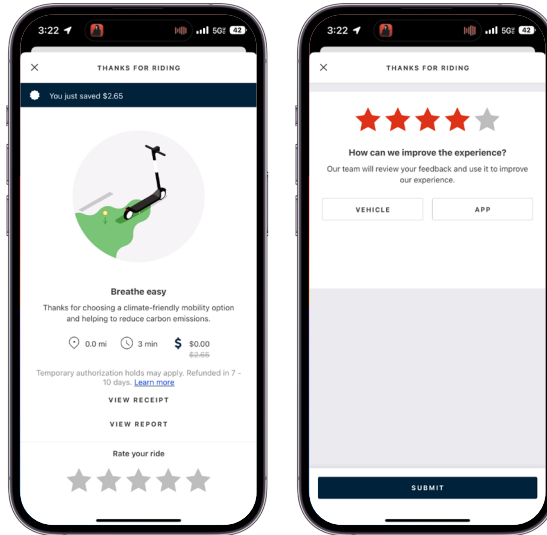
3:22 5G 42

THANKS FOR RIDING

You just saved $2.65

Breathe easy

Thanks for choosing a climate-friendly mobility option and helping to reduce carbon emissions.

0.0 mi 3 min $0.00 $2.65

Temporary authorization holds may apply. Refunded in 7 - 10 days. Learn more

VIEW RECEIPT

VIEW REPORT

Rate your ride

3:22 5G 42

THANKS FOR RIDING

How can we improve the experience?

Our team will review your feedback and use it to improve our experience.

VEHICLE

APP

SUBMIT